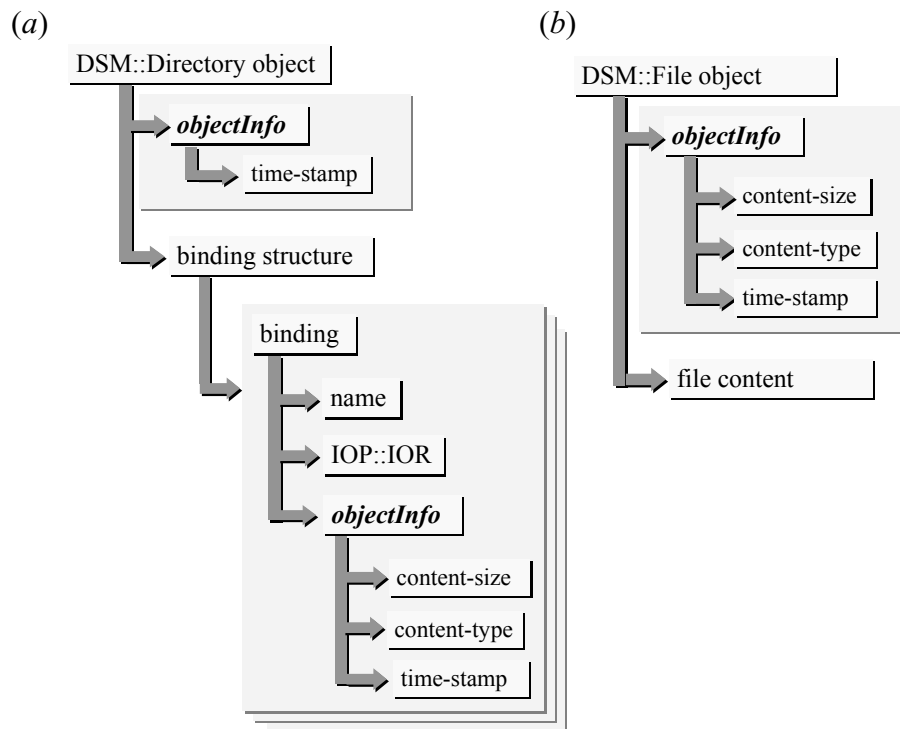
(*a*)

DSM::Directory object

***objectInfo***

time-stamp

binding structure

binding

name

IOP::IOR

***objectInfo***

content-size

content-type

time-stamp

(*b*)

DSM::File object

***objectInfo***

content-size

content-type

time-stamp

file content